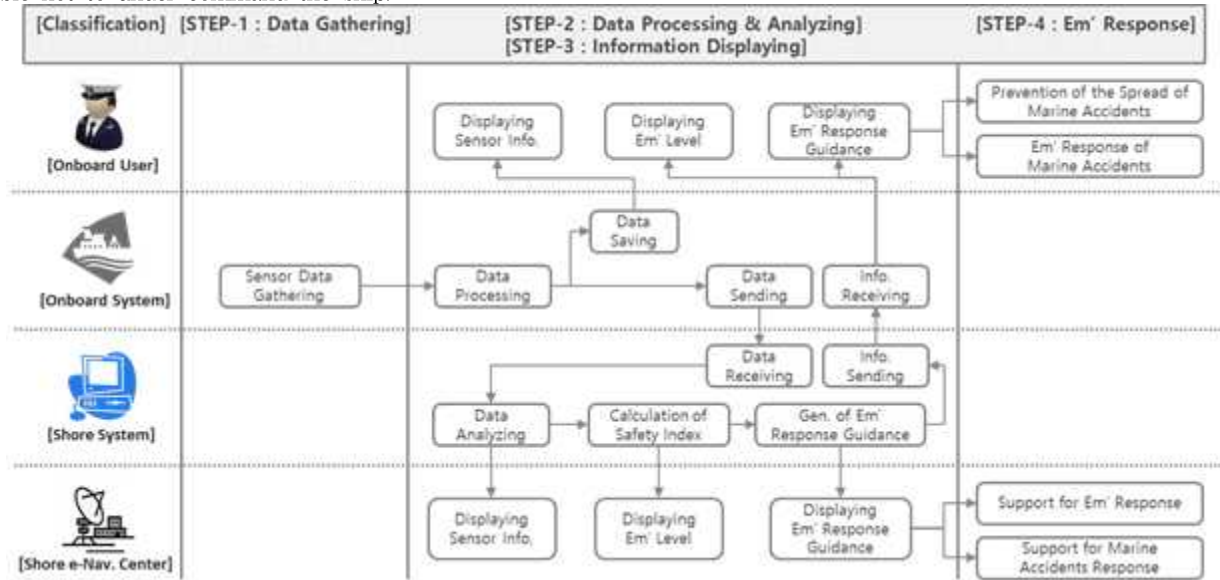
[Classification] [STEP-1 : Data Gathering] [STEP-2 : Data Processing & Analyzing] [STEP-3 : Information Displaying] [STEP-4 : Em' Response]

[Onboard User]

Displaying Sensor Info.

Displaying Em' Level

Displaying Em' Response Guidance

Prevention of the Spread of Marine Accidents

Em' Response of Marine Accidents

[Onboard System]

Sensor Data Gathering

Data Processing

Data Saving

Data Sending

Info. Receiving

[Shore System]

Data Receiving

Info. Sending

Data Analyzing

Calculation of Safety Index

Gen. of Em' Response Guidance

[Shore e-Nav. Center]

Displaying Sensor Info.

Displaying Em' Level

Displaying Em' Response Guidance

Support for Em' Response

Support for Marine Accidents Response